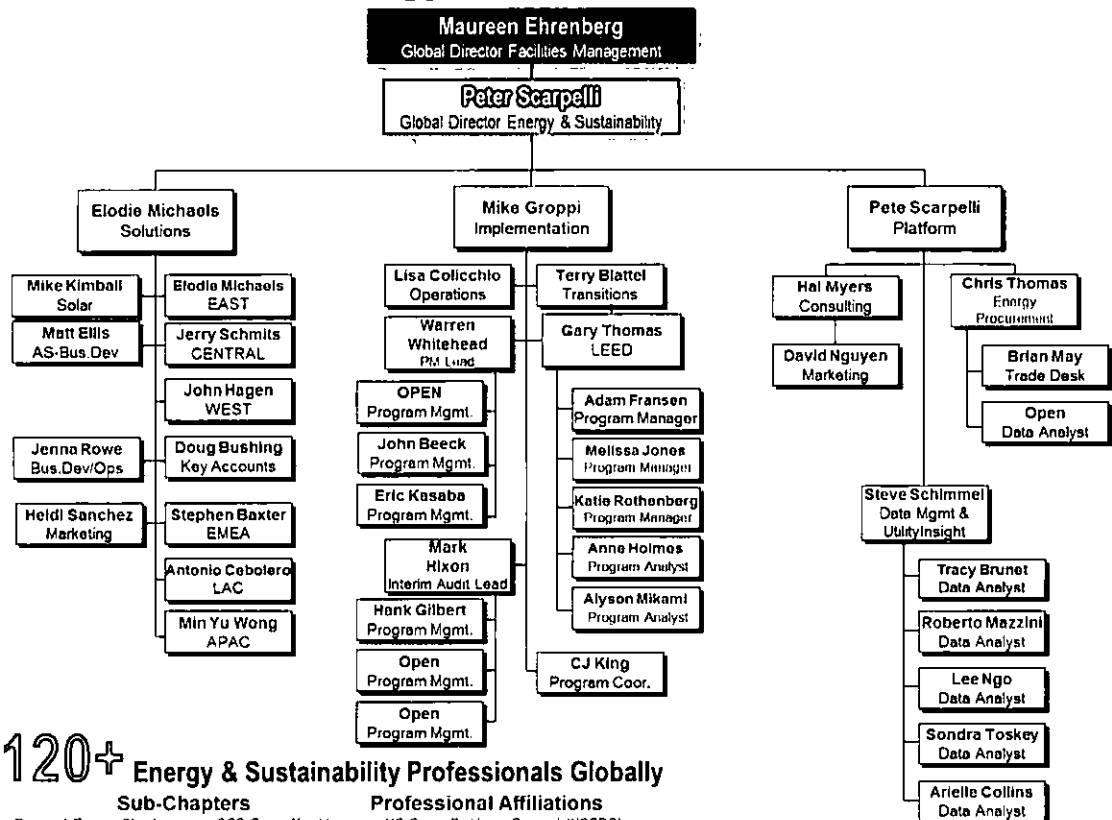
Maureen Ehrenberg
Global Director Facilities Management

Peter Scarpelli
Global Director Energy & Sustainability

Elodie Michaels
Solutions

Mike Groppi
Implementation

Pete Scarpelli
Platform

Mike Kimball
Solar

Elodie Michaels
EAST

Matt Ellis
AS-Bus.Dev

Jerry Schmits
CENTRAL

John Hagen
WEST

Jenna Rowe
Bus.Dev/Ops

Doug Bushing
Key Accounts

Heidi Sanchez
Marketing

Stephen Baxter
EMEA

Antonio Cebolero
LAC

Min Yu Wong
APAC

Lisa Colicchio
Operations

Terry Blattel
Transitions

Warren Whitehead
PM Lead

Gary Thomas
LEED

OPEN
Program Mgmt.

John Beeck
Program Mgmt.

Eric Kasaba
Program Mgmt.

Adam Fransen
Program Manager

Melissa Jones
Program Manager

Katie Rothenberg
Program Manager

Anne Holmes
Program Analyst

Alyson Mikami
Program Analyst

Mark Hixon
Interim Audit Lead

Hank Gilbert
Program Mgmt.

Open
Program Mgmt.

Open
Program Mgmt.

CJ King
Program Coor.

Hal Myers
Consulting

Chris Thomas
Energy Procurement

David Nguyen
Marketing

Brian May
Trade Desk

Open
Data Analyst

Steve Schimmel
Data Mgmt & UtilityInsight

Tracy Brunet
Data Analyst

Roberto Mazzini
Data Analyst

Lee Ngo
Data Analyst

Sondra Toskey
Data Analyst

Arielle Collins
Data Analyst

120+ Energy & Sustainability Professionals Globally

Sub-Chapters

Professional Affiliations

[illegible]